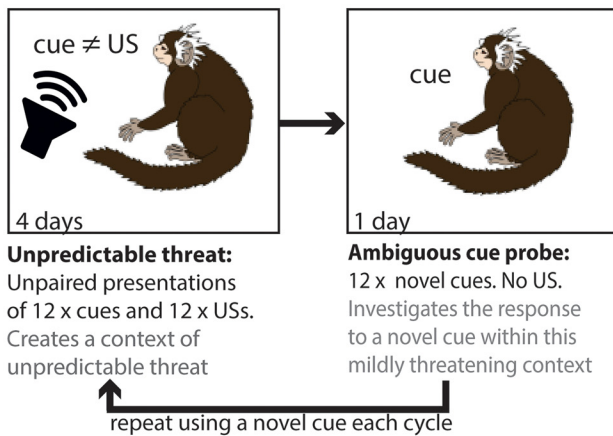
cue $\neq$ US

4 days

cue

1 day

**Unpredictable threat:**
Unpaired presentations of 12 x cues and 12 x USs.
Creates a context of unpredictable threat

**Ambiguous cue probe:**
12 x novel cues. No US.
Investigates the response to a novel cue within this mildly threatening context

repeat using a novel cue each cycle